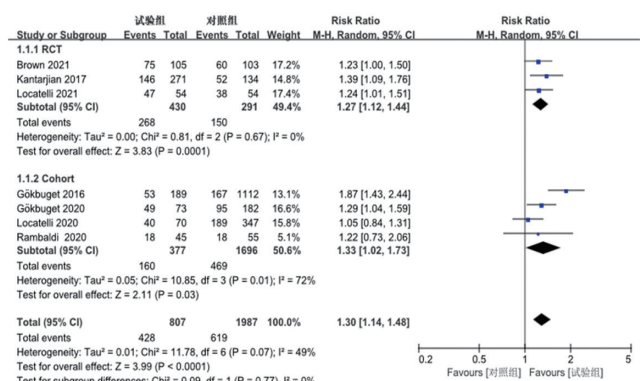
| Study or Subgroup | 试验组 Events | 试验组 Total | 对照组 Events | 对照组 Total | Weight | Risk Ratio M-H, Random, 95% CI |
|---|---|---|---|---|---|---|
| **1.1.1 RCT** | | | | | | |
| Brown 2021 | 75 | 105 | 60 | 103 | 17.2% | 1.23 [1.00, 1.50] |
| Kantarjian 2017 | 146 | 271 | 52 | 134 | 14.8% | 1.39 [1.09, 1.76] |
| Locatelli 2021 | 47 | 54 | 38 | 54 | 17.4% | 1.24 [1.01, 1.51] |
| **Subtotal (95% CI)** | | **430** | | **291** | **49.4%** | **1.27 [1.12, 1.44]** |
| Total events | 268 | | 150 | | | |
| Heterogeneity: Tau² = 0.00; Chi² = 0.81, df = 2 (P = 0.67); I² = 0% | | | | | | |
| Test for overall effect: Z = 3.83 (P = 0.0001) | | | | | | |
| **1.1.2 Cohort** | | | | | | |
| Gökbuget 2016 | 53 | 189 | 167 | 1112 | 13.1% | 1.87 [1.43, 2.44] |
| Gökbuget 2020 | 49 | 73 | 95 | 182 | 16.6% | 1.29 [1.04, 1.59] |
| Locatelli 2020 | 40 | 70 | 189 | 347 | 15.8% | 1.05 [0.84, 1.31] |
| Rambaldi 2020 | 18 | 45 | 18 | 55 | 5.1% | 1.22 [0.73, 2.06] |
| **Subtotal (95% CI)** | | **377** | | **1696** | **50.6%** | **1.33 [1.02, 1.73]** |
| Total events | 160 | | 469 | | | |
| Heterogeneity: Tau² = 0.05; Chi² = 10.85, df = 3 (P = 0.01); I² = 72% | | | | | | |
| Test for overall effect: Z = 2.11 (P = 0.03) | | | | | | |
| **Total (95% CI)** | | **807** | | **1987** | **100.0%** | **1.30 [1.14, 1.48]** |
| Total events | 428 | | 619 | | | |
| Heterogeneity: Tau² = 0.01; Chi² = 11.78, df = 6 (P = 0.07); I² = 49% | | | | | | |
| Test for overall effect: Z = 3.99 (P < 0.0001) | | | | | | |
| Test for subgroup differences: Chi² = 0.09, df = 1 (P = 0.77), I² = 0% | | | | | | |

Risk Ratio
M-H, Random, 95% CI

0.2 0.5 1 2 5
Favours [对照组] Favours [试验组]